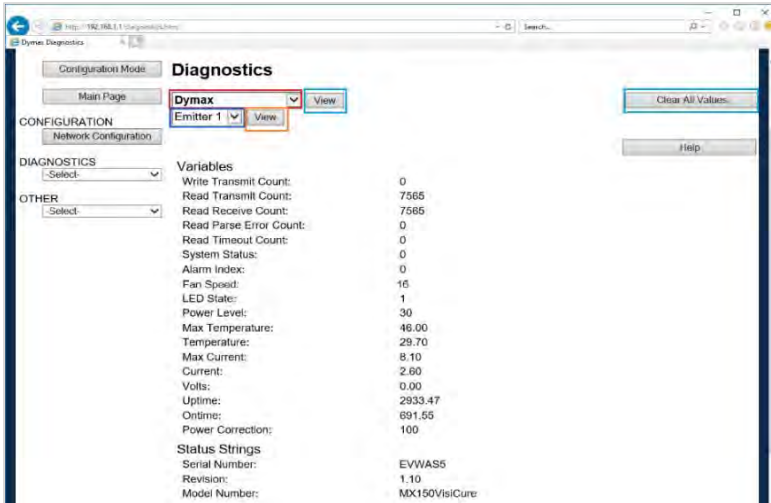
http://192.168.1.1/diagnostic.htm
Search...
Dymax Diagnostics

Configuration Mode
Main Page
CONFIGURATION
Network Configuration
DIAGNOSTICS
-Select-
OTHER
-Select-

Diagnostics
Dymax
View
Emitter 1
View
Clear All Values
Help

Variables
| | |
|---|---|
| Write Transmit Count: | 0 |
| Read Transmit Count: | 7565 |
| Read Receive Count: | 7565 |
| Read Parse Error Count: | 0 |
| Read Timeout Count: | 0 |
| System Status: | 0 |
| Alarm Index: | 0 |
| Fan Speed: | 16 |
| LED State: | 1 |
| Power Level: | 30 |
| Max Temperature: | 46.00 |
| Temperature: | 29.70 |
| Max Current: | 8.10 |
| Current: | 2.60 |
| Volts: | 0.00 |
| Uptime: | 2933.47 |
| Ontime: | 691.55 |
| Power Correction: | 100 |

Status Strings
| | |
|---|---|
| Serial Number: | EVWAS5 |
| Revision: | 1.10 |
| Model Number: | MX150VisiCure |